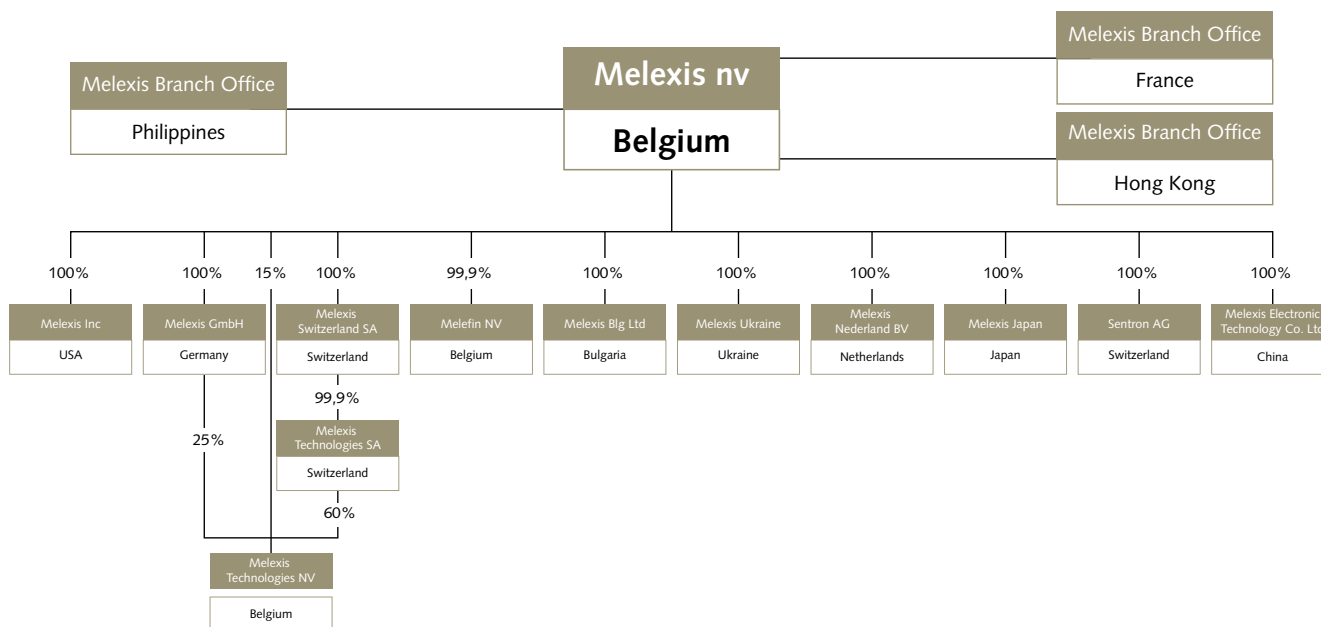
Melexis Branch Office

Philippines

Melexis nv

Belgium

Melexis Branch Office

France

Melexis Branch Office

Hong Kong

100%

Melexis Inc

USA

100%

Melexis GmbH

Germany

15%

100%

Melexis Switzerland SA

Switzerland

99,9%

Melefin NV

Belgium

100%

Melexis Blg Ltd

Bulgaria

100%

Melexis Ukraine

Ukraine

100%

Melexis Nederland BV

Netherlands

100%

Melexis Japan

Japan

100%

Sentron AG

Switzerland

100%

Melexis Electronic Technology Co. Ltd

China

99,9%

Melexis Technologies SA

Switzerland

25%

60%

Melexis Technologies NV

Belgium